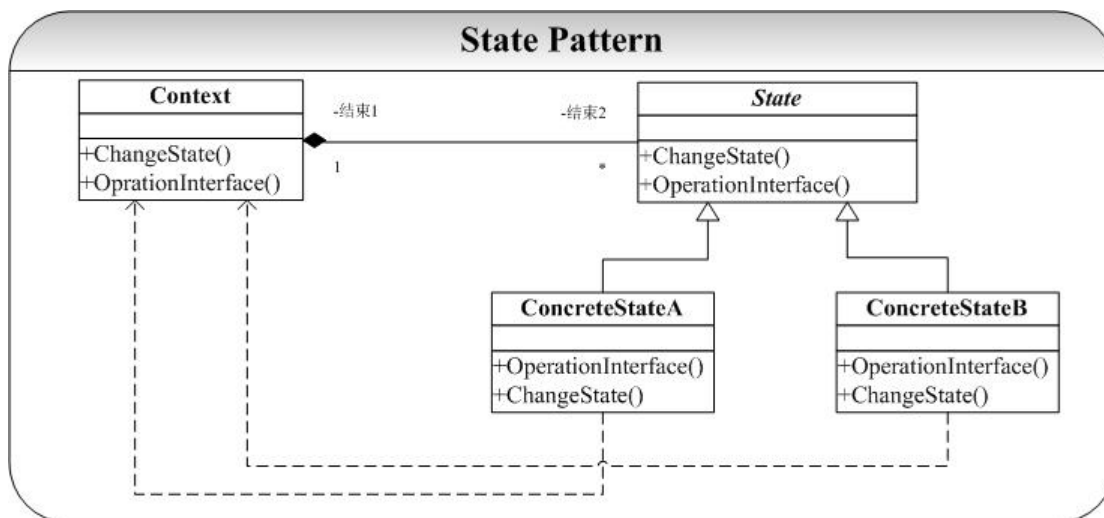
State Pattern

Context

+ChangeState()
+OprationInterface()

-结束1

1

-结束2

*

State

+ChangeState()
+OperationInterface()

ConcreteStateA

+OperationInterface()
+ChangeState()

ConcreteStateB

+OperationInterface()
+ChangeState()